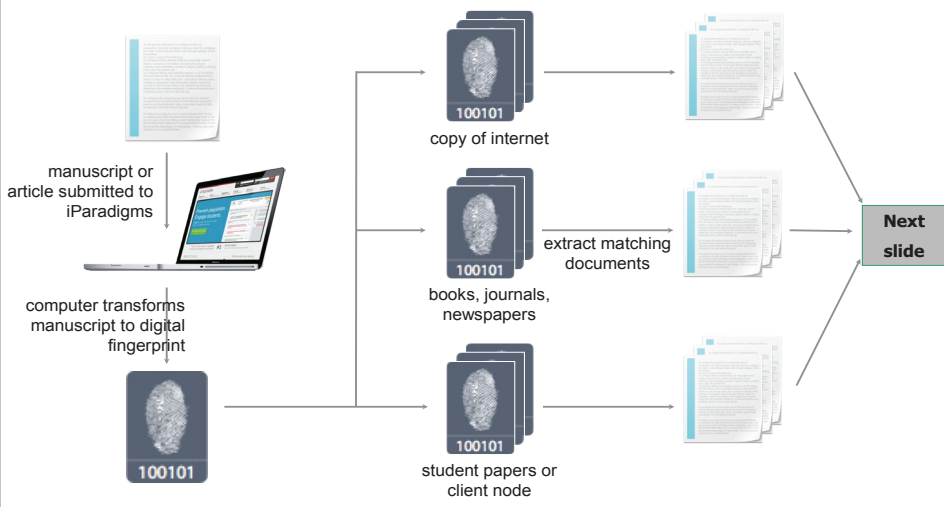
manuscript or article submitted to iParadigms

computer transforms manuscript to digital fingerprint

100101

100101

copy of internet

100101

books, journals, newspapers

extract matching documents

100101

student papers or client node

Next slide